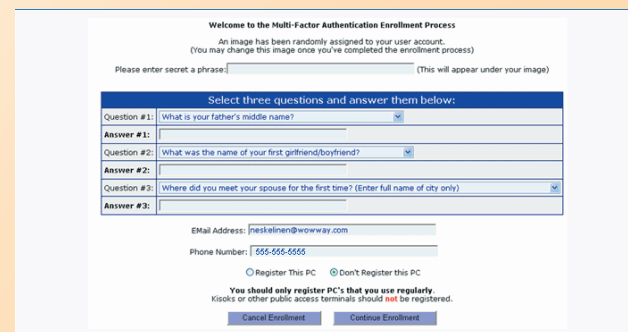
Welcome to the Multi-Factor Authentication Enrollment Process

An image has been randomly assigned to your user account.
(You may change this image once you've completed the enrollment process)

Please enter secret a phrase: (This will appear under your image)

Select three questions and answer them below:

| | |
|---|---|
| Question #1: | What is your father's middle name? |
| Answer #1: | |
| Question #2: | What was the name of your first girlfriend/boyfriend? |
| Answer #2: | |
| Question #3: | Where did you meet your spouse for the first time? (Enter full name of city only) |
| Answer #3: | |

EMail Address: neskelinen@wowway.com

Phone Number: 555-555-5555

Register This PC Don't Register this PC

You should only register PC's that you use regularly.
Kiosks or other public access terminals should not be registered.

Cancel Enrollment Continue Enrollment